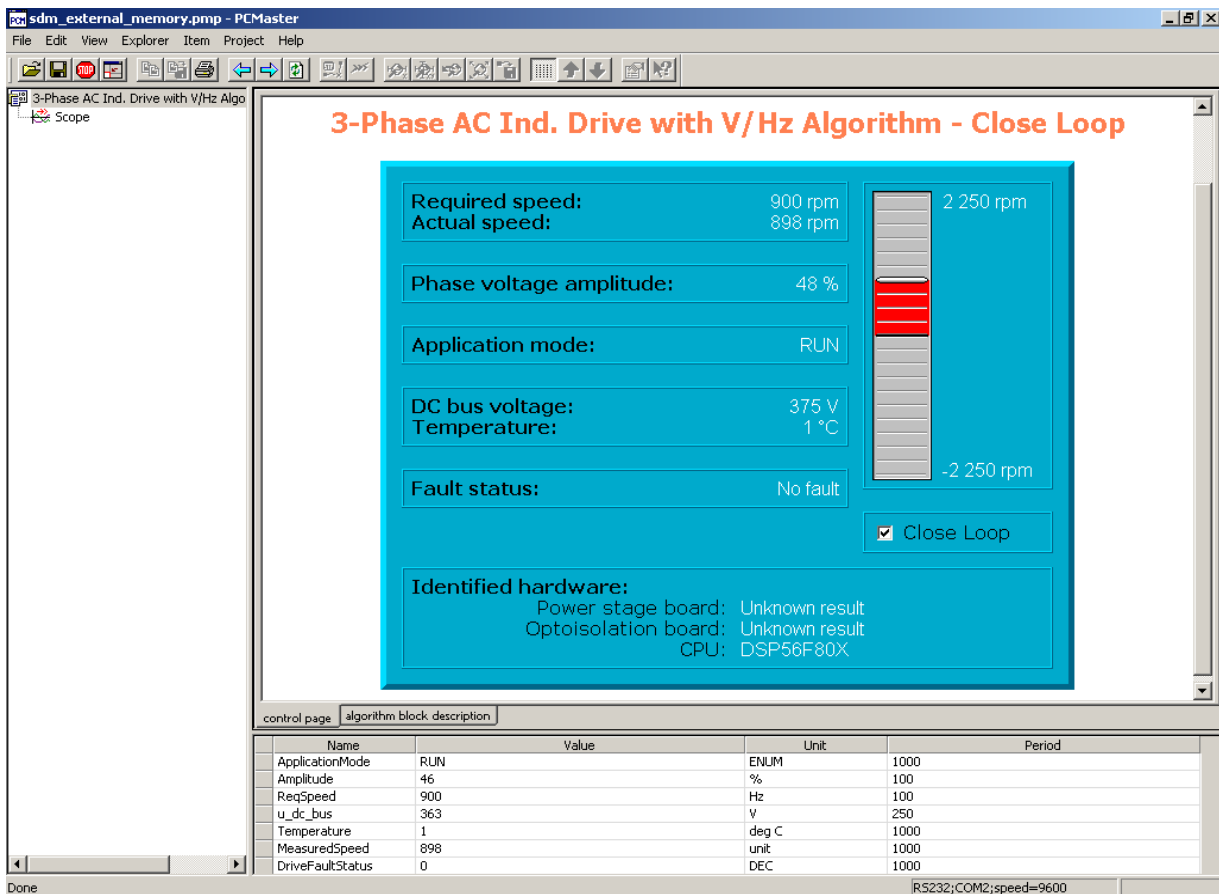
sdm_external_memory.pmp - PCMaster

File Edit View Explorer Item Project Help

3-Phase AC Ind. Drive with V/Hz Algo
Scope

3-Phase AC Ind. Drive with V/Hz Algorithm - Close Loop

Required speed: 900 rpm
Actual speed: 898 rpm

Phase voltage amplitude: 48 %

Application mode: RUN

DC bus voltage: 375 V
Temperature: 1 °C

Fault status: No fault

2 250 rpm

-2 250 rpm

Close Loop

Identified hardware:
Power stage board: Unknown result
Optoisolation board: Unknown result
CPU: DSP56F80X

control page | algorithm block description

| Name | Value | Unit | Period |
|---|---|---|---|
| ApplicationMode | RUN | ENUM | 1000 |
| Amplitude | 46 | % | 100 |
| ReqSpeed | 900 | Hz | 100 |
| u_dc_bus | 363 | V | 250 |
| Temperature | 1 | deg C | 1000 |
| MeasuredSpeed | 898 | unit | 1000 |
| DriveFaultStatus | 0 | DEC | 1000 |

Done
RS232;COM2;speed=9600